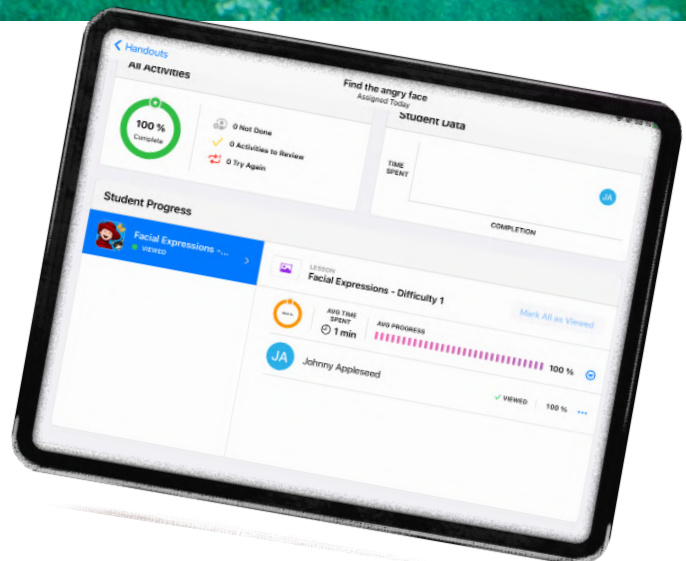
Handouts

Find the angry face
Assigned Today

All Activities

100 %
Complete

0 Not Done
0 Activities to Review
0 Try Again

Student Data

TIME SPENT

JA

COMPLETION

Student Progress

Facial Expressions -...
VIEWED

LESSON
Facial Expressions - Difficulty 1

Mark All as Viewed

AVG TIME SPENT
1 min

AVG PROGRESS

JA
Johnny Appleseed

100 %

VIEWED
100 %